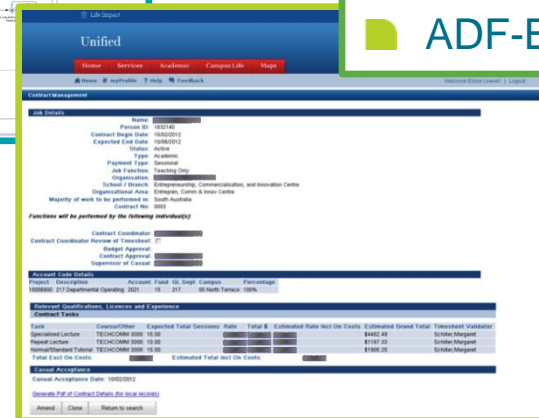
ADF-E

Life Impact

Unified

Home Services Academic Campus Life Maps

Home myProfile Help Feedback

Welcome Elaine Leanell | Logout

Contract Management

Job Details

Name: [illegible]
Person ID: 1602140
Contract Begin Date: 15/02/2012
Expected End Date: 15/08/2012
Status: Active
Type: Academic
Payment Type: Sessional
Job Function: Teaching Only
Organisation: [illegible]
School / Branch: Entrepreneurship, Commercialisation, and Innovation Centre
Organisational Area: Entrepren, Comm & Innov Centre
Majority of work to be performed in: South Australia
Contract No: 0003

Functions will be performed by the following individual(s):

Contract Coordinator: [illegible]
Contract Coordinator Review of Timesheet:
Budget Approval: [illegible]
Contract Approval: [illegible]
Supervisor of Casual: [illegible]

Account Code Details

| Project | Description | Account | Fund | Ol. | Dept | Campus | Percentage |
|---|---|---|---|---|---|---|---|
| 15006600 | 217 Departmental Operating | 2021 | 15 | | 217 | 06 North Terrace | 100% |

Relevant Qualifications, Licences and Experience

Contract Tasks

| Task | Course/Other | Expected Total Sessions | Rate | Total $ | Estimated Rate Incl On Costs | Estimated Grand Total | Timesheet Validator |
|---|---|---|---|---|---|---|---|
| Specialised Lecture | TECHCOMM 3006 | 15.00 | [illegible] | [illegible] | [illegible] | $4492.49 | Schiller,Margaret |
| Repeat Lecture | TECHCOMM 3006 | 10.00 | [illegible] | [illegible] | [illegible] | $1197.33 | Schiller,Margaret |
| Normal/Standard Tutorial | TECHCOMM 3006 | 15.00 | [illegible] | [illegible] | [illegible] | $1906.35 | Schiller,Margaret |

Total Excl On Costs: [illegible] Estimated Total Incl On Costs: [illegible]

Casual Acceptance

Casual Acceptance Date: 10/02/2012

Generate Pdf of Contract Details (for local records)

Amend Close Return to search